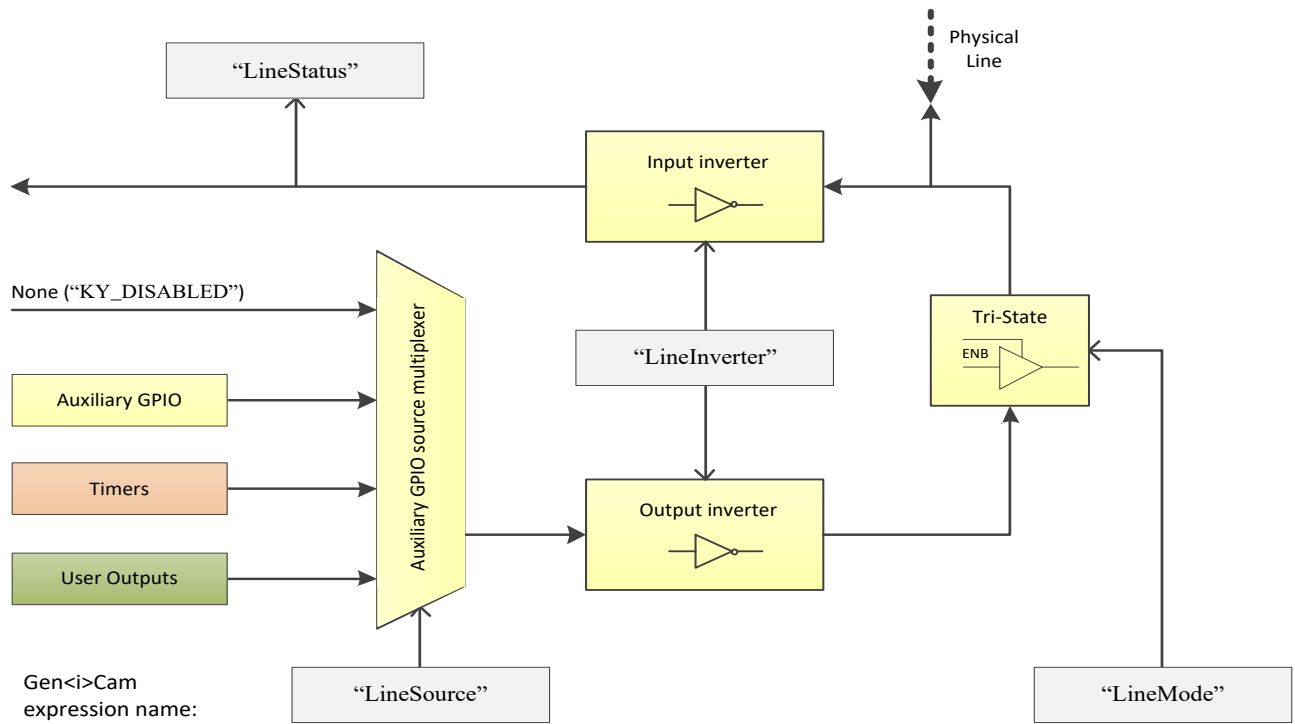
Physical Line

“LineStatus”

Input inverter

None (“KY_DISABLED”)

Auxiliary GPIO source multiplexer

Tri-State

ENB

“LineInverter”

Auxiliary GPIO

Timers

Output inverter

User Outputs

Gen<i>Cam expression name:

“LineSource”

“LineMode”